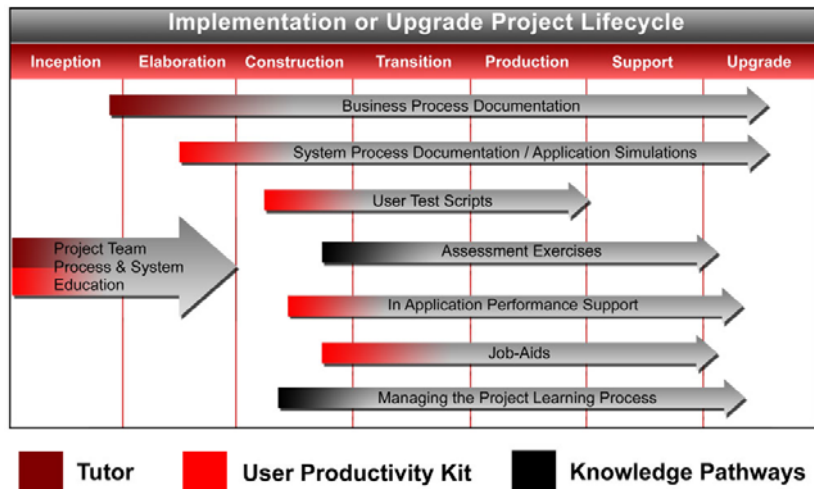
Implementation or Upgrade Project Lifecycle

Inception Elaboration Construction Transition Production Support Upgrade

Business Process Documentation

System Process Documentation / Application Simulations

User Test Scripts

Project Team Process & System Education

Assessment Exercises

In Application Performance Support

Job-Aids

Managing the Project Learning Process

Tutor User Productivity Kit Knowledge Pathways